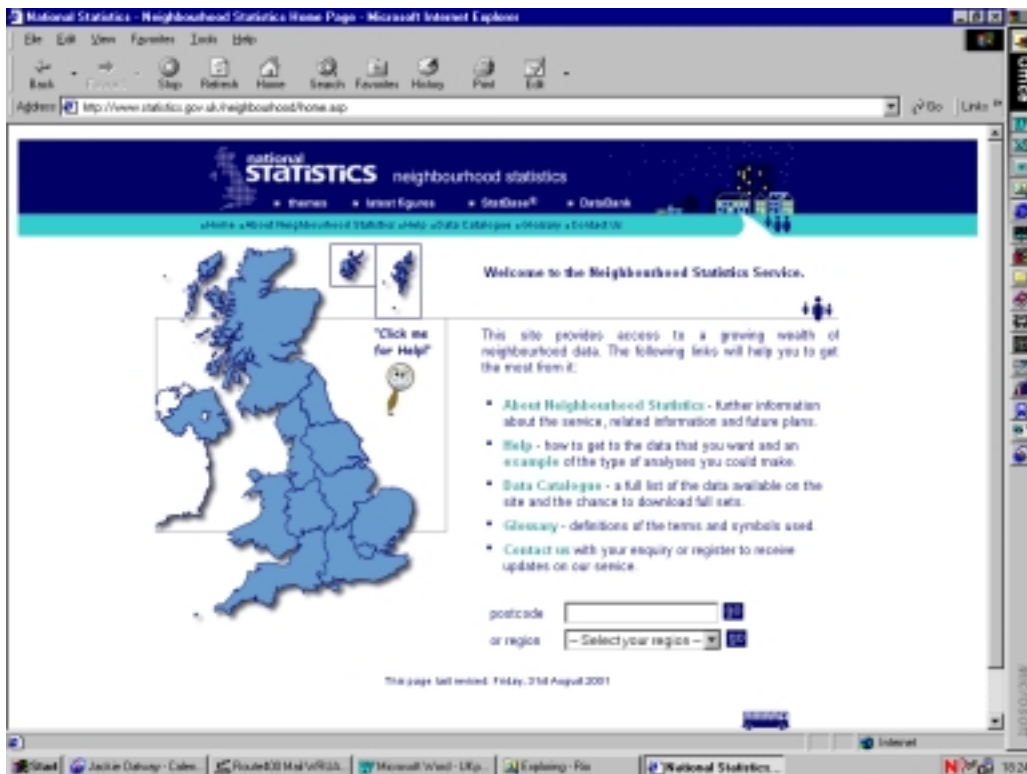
National Statistics - Neighbourhood Statistics Home Page - Microsoft Internet Explorer

File Edit View Favorites Tools Help

Back Forward Stop Refresh Home Search Favorites History Print Edit

Address http://www.statistics.gov.uk/neighbourhood/home.asp

Go Links

national STATISTICS neighbourhood statistics

• themes • latest figures • StatBase® • DataBank

»Home »About Neighbourhood Statistics »Help »Data Catalogue »Glossary »Contact Us

"Click me for Help!"

Welcome to the Neighbourhood Statistics Service.

This site provides access to a growing wealth of neighbourhood data. The following links will help you to get the most from it:

• About Neighbourhood Statistics - further information about the service, related information and future plans.

• Help - how to get to the data that you want and an example of the type of analyses you could make.

• Data Catalogue - a full list of the data available on the site and the chance to download full sets.

• Glossary - definitions of the terms and symbols used.

• Contact us with your enquiry or register to receive updates on our service.

postcode

or region -- Select your region --

This page last revised: Friday, 31st August 2001

Internet

Start Jackie Dalway - Calen... Route400 Mail WRUA... Microsoft Word - UKp... Exploring - Rio National Statistics... 15:24